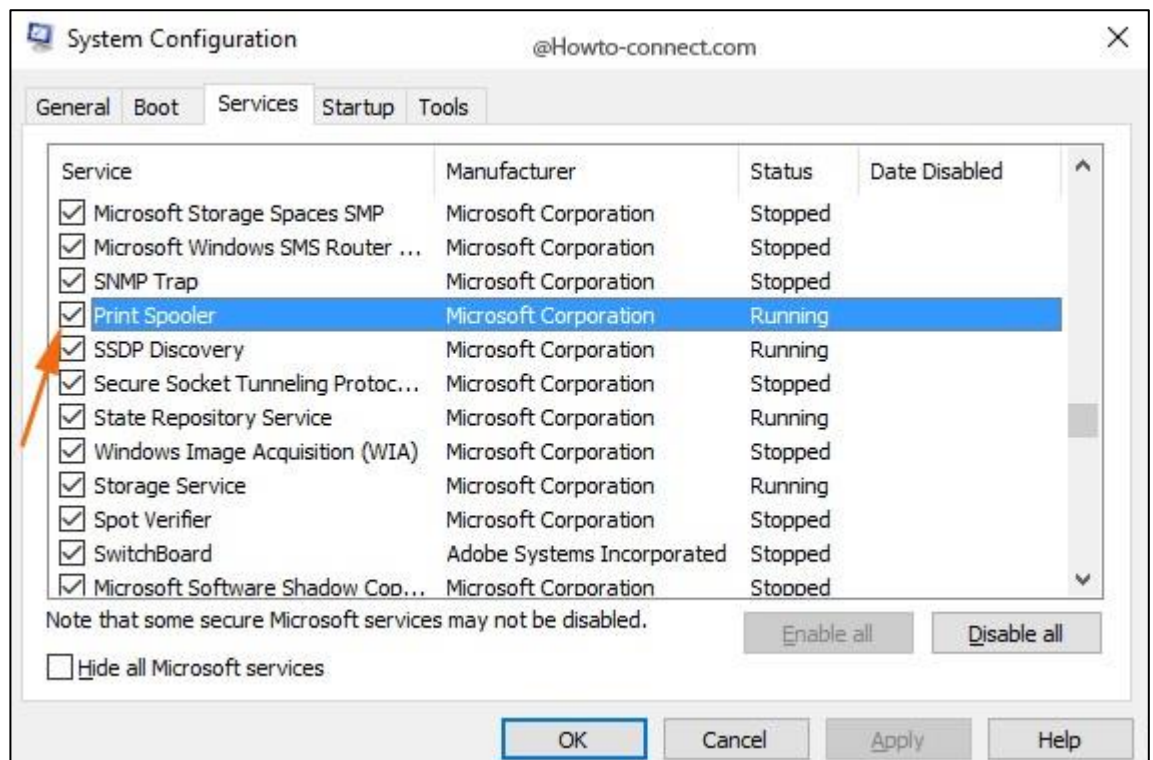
System Configuration @Howto-connect.com ×

General Boot Services Startup Tools

| Service | Manufacturer | Status | Date Disabled |
|---|---|---|---|
| ☑ Microsoft Storage Spaces SMP | Microsoft Corporation | Stopped | |
| ☑ Microsoft Windows SMS Router ... | Microsoft Corporation | Stopped | |
| ☑ SNMP Trap | Microsoft Corporation | Stopped | |
| ☑ Print Spooler | Microsoft Corporation | Running | |
| ☑ SSDP Discovery | Microsoft Corporation | Running | |
| ☑ Secure Socket Tunneling Protoc... | Microsoft Corporation | Stopped | |
| ☑ State Repository Service | Microsoft Corporation | Running | |
| ☑ Windows Image Acquisition (WIA) | Microsoft Corporation | Stopped | |
| ☑ Storage Service | Microsoft Corporation | Running | |
| ☑ Spot Verifier | Microsoft Corporation | Stopped | |
| ☑ SwitchBoard | Adobe Systems Incorporated | Stopped | |
| ☑ Microsoft Software Shadow Cop... | Microsoft Corporation | Stopped | |

Note that some secure Microsoft services may not be disabled.

Enable all Disable all

☐ Hide all Microsoft services

OK Cancel Apply Help